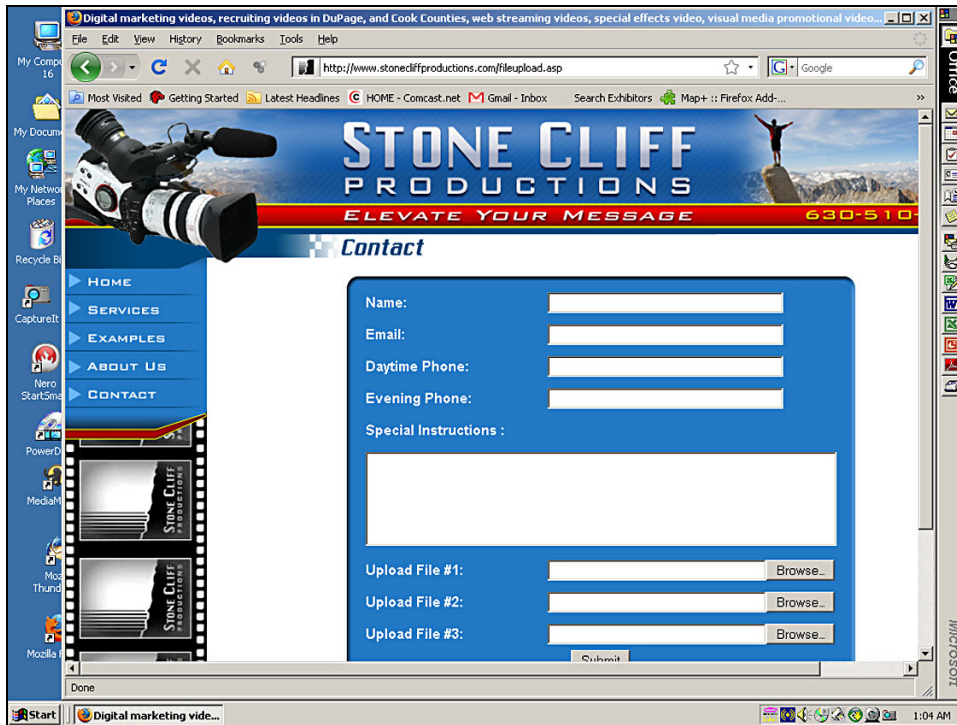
Digital marketing videos, recruiting videos in DuPage, and Cook Counties, web streaming videos, special effects video, visual media promotional video...

File Edit View History Bookmarks Tools Help

http://www.stonecliffproductions.com/fileupload.asp

Google

Most Visited Getting Started Latest Headlines HOME - Comcast.net Gmail - Inbox Search Exhibitors Map+ :: Firefox Add-...

My Compu 16

My Docum

My Network Places

Recycle Bi

CaptureIt

Nero StartSma

PowerD

MediaM

Moz Thund

Mozilla F

STONE CLIFF
PRODUCTIONS
ELEVATE YOUR MESSAGE
630-510-

Contact

HOME
SERVICES
EXAMPLES
ABOUT US
CONTACT

STONE CLIFF PRODUCTIONS

STONE CLIFF PRODUCTIONS

Name:
Email:
Daytime Phone:
Evening Phone:
Special Instructions :

Upload File #1: Browse...
Upload File #2: Browse...
Upload File #3: Browse...
Submit

Done

Office

Microsoft

Start Digital marketing vide...

1:04 AM